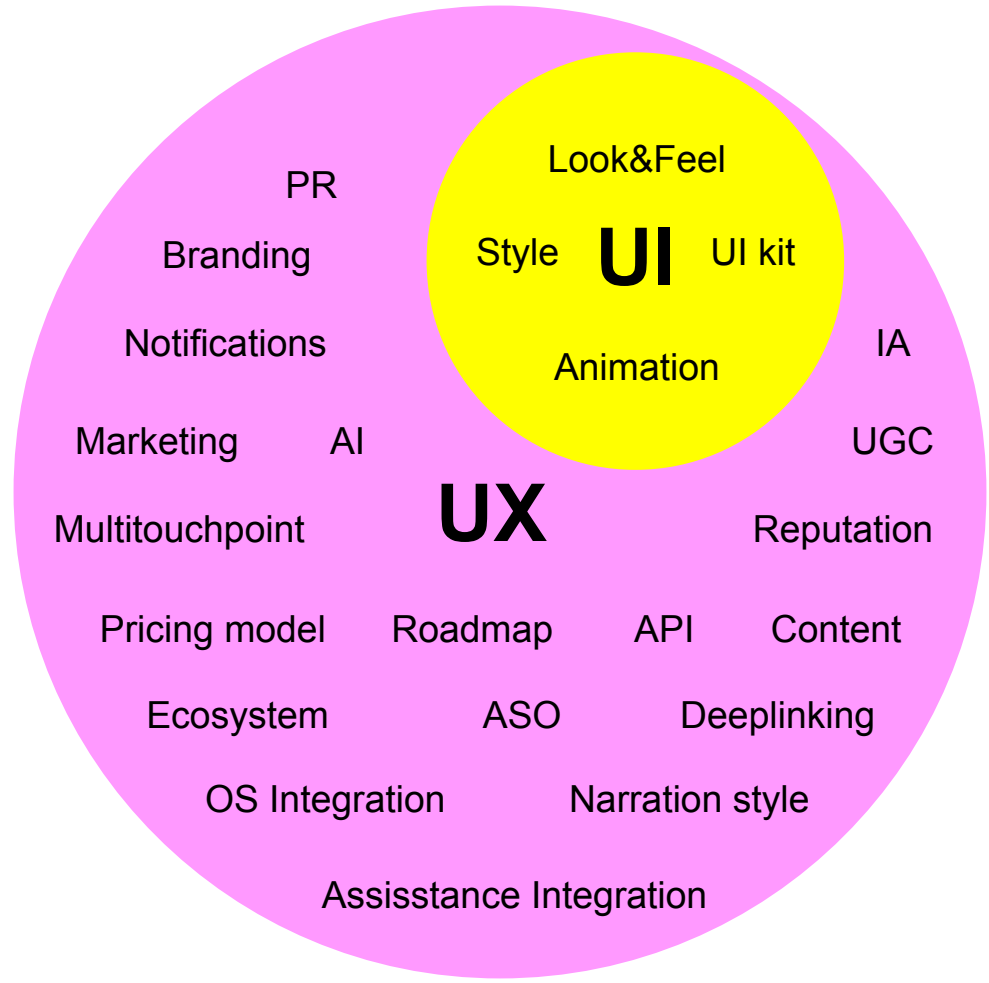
Look&Feel

PR

Style UI UI kit

Branding

Notifications

Animation

IA

Marketing AI

UGC

UX

Multitouchpoint

Reputation

Pricing model Roadmap API Content

Ecosystem ASO Deeplinking

OS Integration Narration style

Assisstance Integration